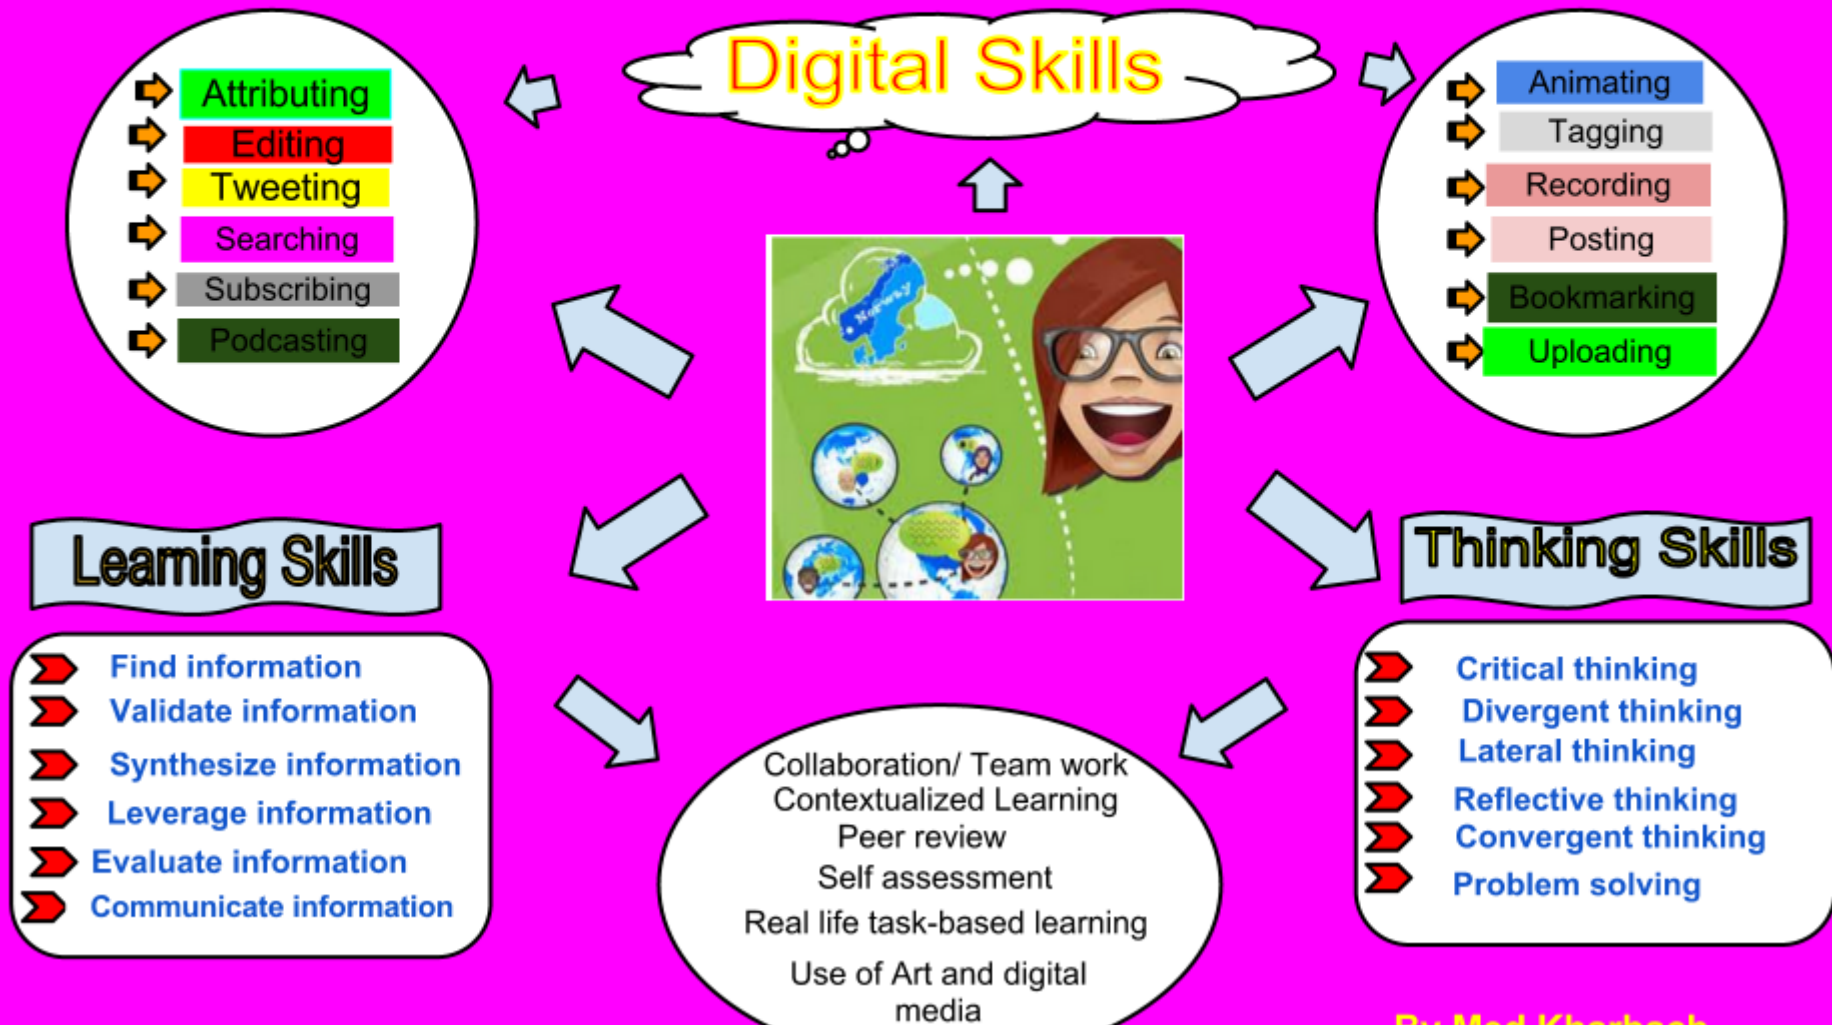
Digital Skills

Attributing
Editing
Tweeting
Searching
Subscribing
Podcasting

Animating
Tagging
Recording
Posting
Bookmarking
Uploading

Norway

Learning Skills

Find information
Validate information
Synthesize information
Leverage information
Evaluate information
Communicate information

Thinking Skills

Critical thinking
Divergent thinking
Lateral thinking
Reflective thinking
Convergent thinking
Problem solving

Collaboration/ Team work
Contextualized Learning
Peer review
Self assessment
Real life task-based learning
Use of Art and digital media

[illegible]